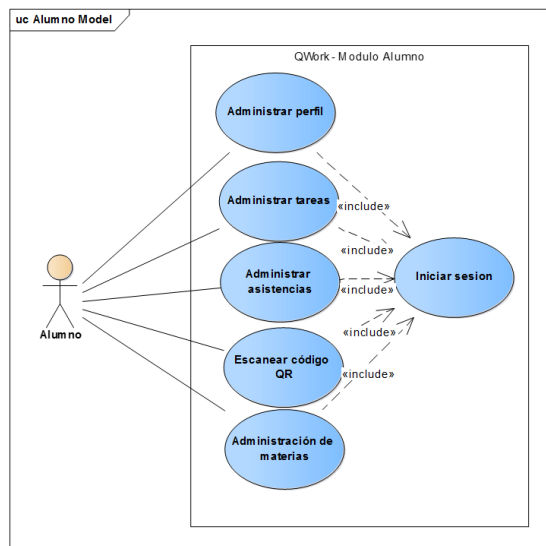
uc Alumno Model

QWork - Modulo Alumno

Administrar perfil

Administrar tareas

Administrar asistencias

Escanear código QR

Administración de materias

Iniciar sesion

«include»

«include»

«include»

«include»

«include»

Alumno